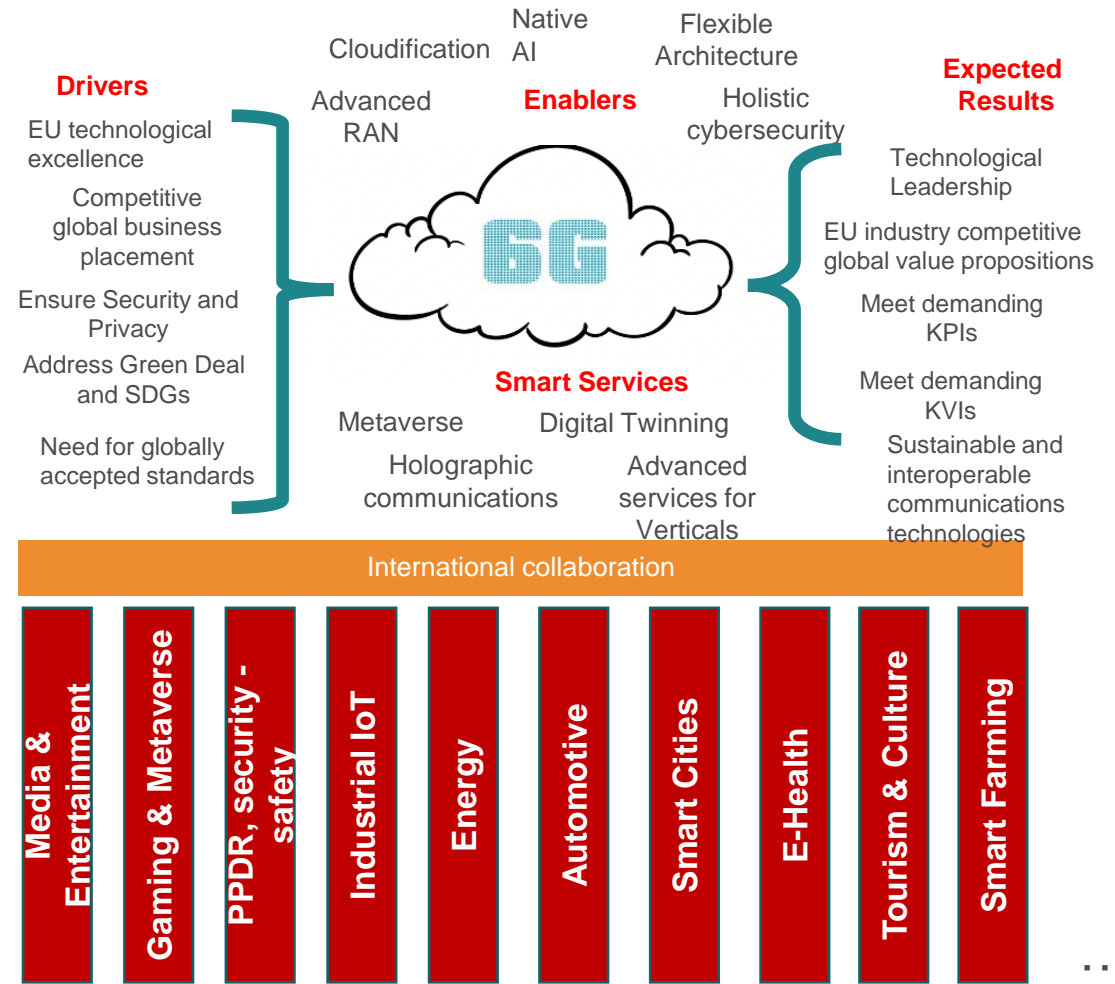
Drivers

EU technological excellence

Competitive global business placement

Ensure Security and Privacy

Address Green Deal and SDGs

Need for globally accepted standards

Cloudification

Native AI

Flexible Architecture

Advanced RAN

Enablers

Holistic cybersecurity

6G

Smart Services

Metaverse

Digital Twinning

Holographic communications

Advanced services for Verticals

Expected Results

Technological Leadership

EU industry competitive global value propositions

Meet demanding KPIs

Meet demanding KVIs

Sustainable and interoperable communications technologies

International collaboration

Media & Entertainment

Gaming & Metaverse

PPDR, security - safety

Industrial IoT

Energy

Automotive

Smart Cities

E-Health

Tourism & Culture

Smart Farming

..